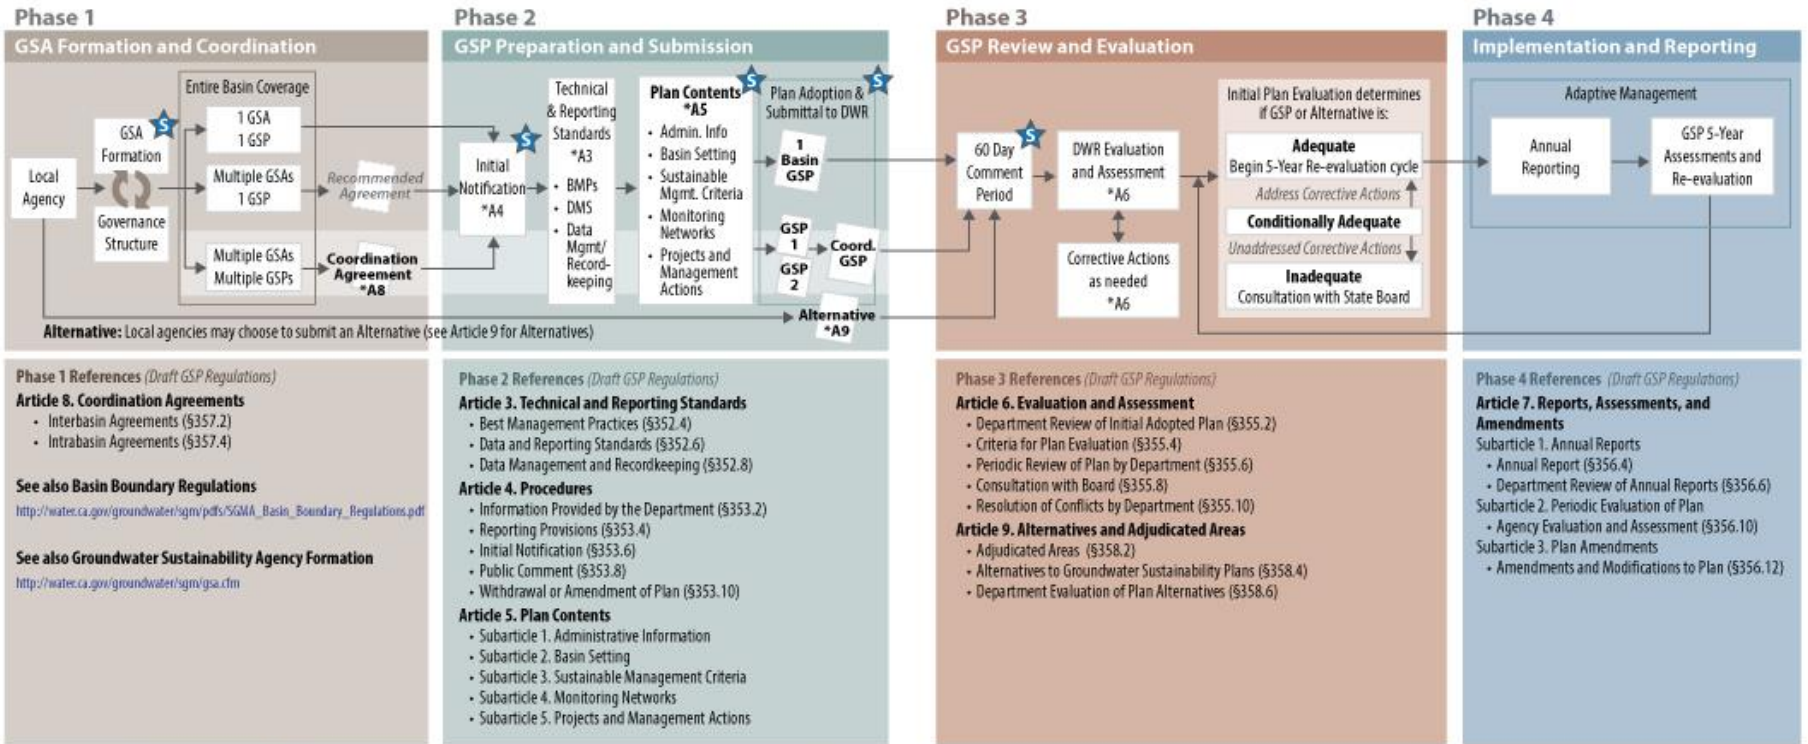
Phase 1
GSA Formation and Coordination

Local Agency

GSA Formation S

Governance Structure

Entire Basin Coverage

1 GSA 1 GSP

Multiple GSAs 1 GSP

Multiple GSAs Multiple GSPs

Recommended Agreement

Coordination Agreement *A8

Alternative: Local agencies may choose to submit an Alternative (see Article 9 for Alternatives)

Phase 2
GSP Preparation and Submission

Initial Notification *A4 S

Technical & Reporting Standards *A3
- BMPs
- DMS
- Data Mgmt/ Record-keeping

Plan Contents *A5 S
- Admin. Info
- Basin Setting
- Sustainable Mgmt. Criteria
- Monitoring Networks
- Projects and Management Actions

Plan Adoption & Submittal to DWR S

1 Basin GSP

GSP 1

GSP 2

Coord. GSP

Alternative *A9

Phase 3
GSP Review and Evaluation

60 Day Comment Period S

DWR Evaluation and Assessment *A6

Corrective Actions as needed *A6

Initial Plan Evaluation determines if GSP or Alternative is:

Adequate
Begin 5-Year Re-evaluation cycle

Address Corrective Actions

Conditionally Adequate

Unaddressed Corrective Actions

Inadequate
Consultation with State Board

Phase 4
Implementation and Reporting

Adaptive Management

Annual Reporting

GSP 5-Year Assessments and Re-evaluation

Phase 1 References (Draft GSP Regulations)
Article 8. Coordination Agreements
- Interbasin Agreements (§357.2)
- Intrabasin Agreements (§357.4)

See also Basin Boundary Regulations
http://water.ca.gov/groundwater/sgm/pdfs/SGMA_Basin_Boundary_Regulations.pdf

See also Groundwater Sustainability Agency Formation
http://water.ca.gov/groundwater/sgm/gsa.cfm

Phase 2 References (Draft GSP Regulations)
Article 3. Technical and Reporting Standards
- Best Management Practices (§352.4)
- Data and Reporting Standards (§352.6)
- Data Management and Recordkeeping (§352.8)
Article 4. Procedures
- Information Provided by the Department (§353.2)
- Reporting Provisions (§353.4)
- Initial Notification (§353.6)
- Public Comment (§353.8)
- Withdrawal or Amendment of Plan (§353.10)
Article 5. Plan Contents
- Subarticle 1. Administrative Information
- Subarticle 2. Basin Setting
- Subarticle 3. Sustainable Management Criteria
- Subarticle 4. Monitoring Networks
- Subarticle 5. Projects and Management Actions

Phase 3 References (Draft GSP Regulations)
Article 6. Evaluation and Assessment
- Department Review of Initial Adopted Plan (§355.2)
- Criteria for Plan Evaluation (§355.4)
- Periodic Review of Plan by Department (§355.6)
- Consultation with Board (§355.8)
- Resolution of Conflicts by Department (§355.10)
Article 9. Alternatives and Adjudicated Areas
- Adjudicated Areas (§358.2)
- Alternatives to Groundwater Sustainability Plans (§358.4)
- Department Evaluation of Plan Alternatives (§358.6)

Phase 4 References (Draft GSP Regulations)
Article 7. Reports, Assessments, and Amendments
Subarticle 1. Annual Reports
- Annual Report (§356.4)
- Department Review of Annual Reports (§356.6)
Subarticle 2. Periodic Evaluation of Plan
- Agency Evaluation and Assessment (§356.10)
Subarticle 3. Plan Amendments
- Amendments and Modifications to Plan (§356.12)